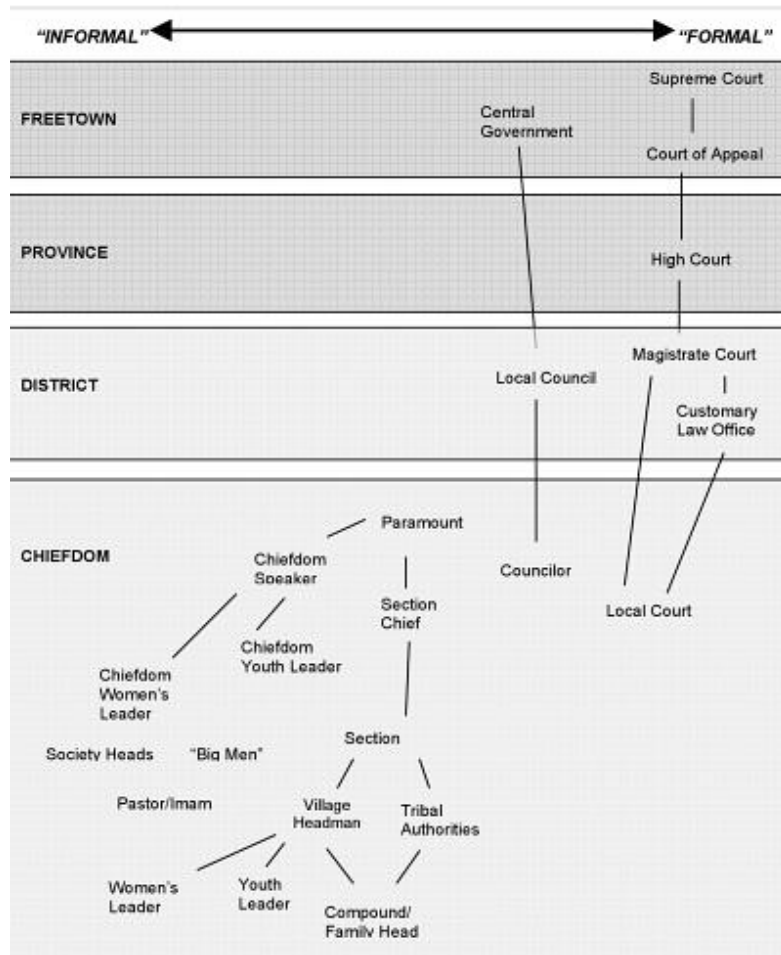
"INFORMAL" "FORMAL"

FREETOWN

Central Government

Supreme Court

Court of Appeal

PROVINCE

High Court

DISTRICT

Local Council

Magistrate Court

Customary Law Office

CHIEFDOM

Paramount

Chiefdom Speaker

Section Chief

Councilor

Local Court

Chiefdom Youth Leader

Chiefdom Women's Leader

Society Heads

"Big Men"

Section

Pastor/Imam

Village Headman

Tribal Authorities

Women's Leader

Youth Leader

Compound/ Family Head